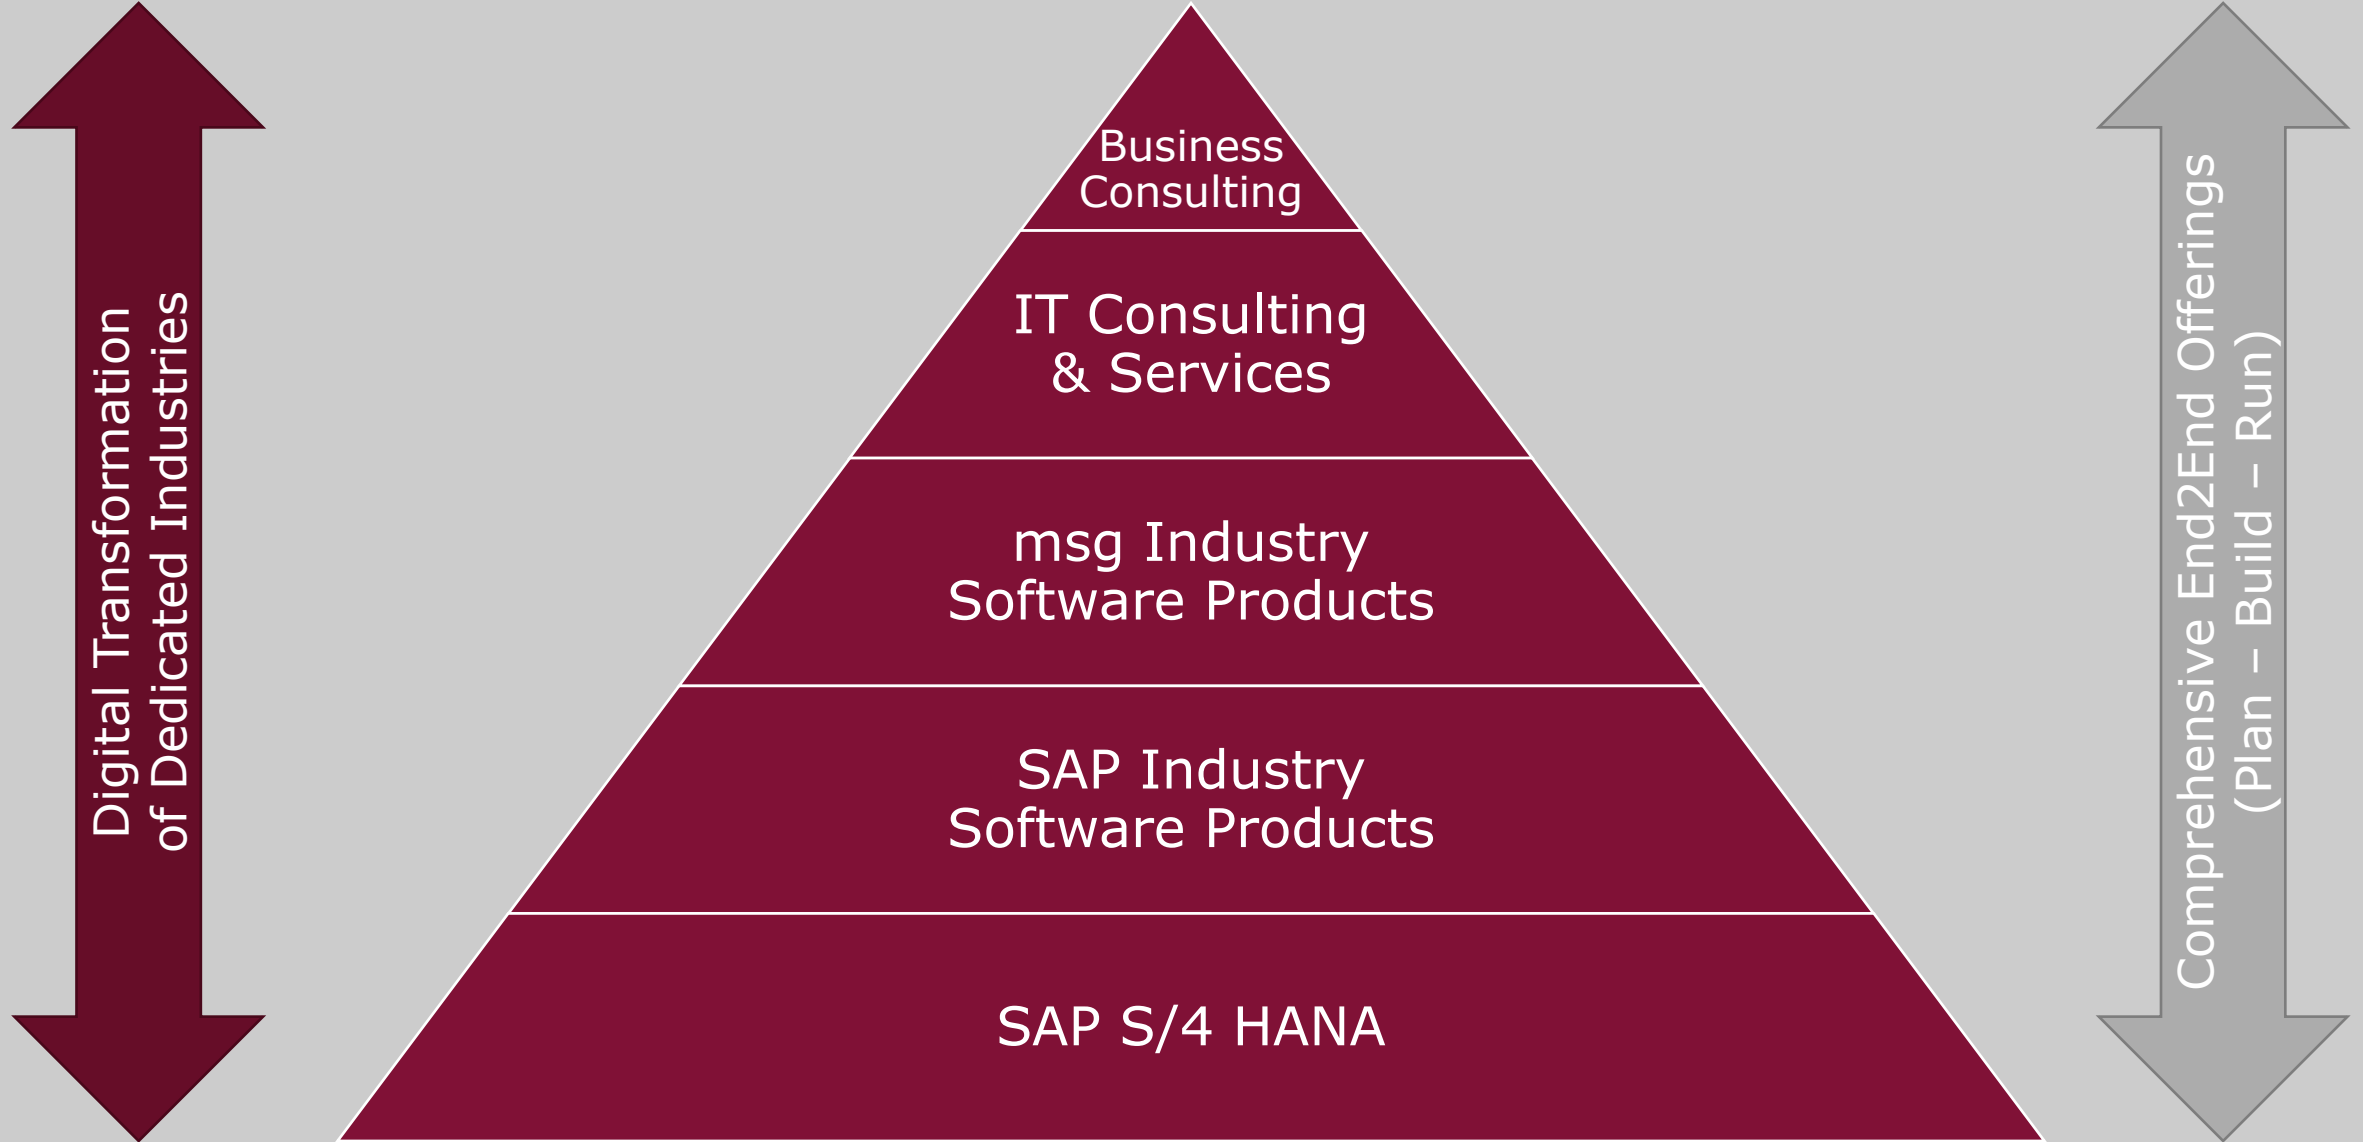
Digital Transformation
of Dedicated Industries

Business
Consulting

IT Consulting
& Services

msg Industry
Software Products

SAP Industry
Software Products

SAP S/4 HANA

Comprehensive End2End Offerings
(Plan – Build – Run)